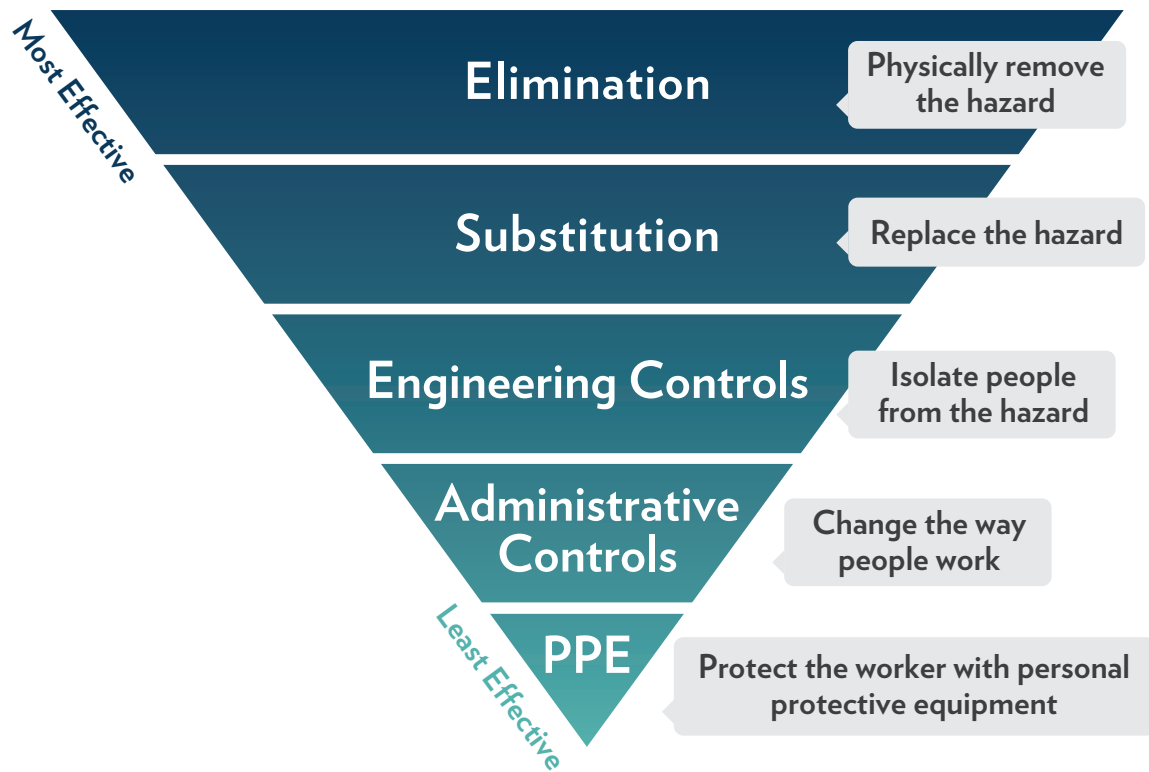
Most Effective

Elimination

Physically remove the hazard

Substitution

Replace the hazard

Engineering Controls

Isolate people from the hazard

Administrative Controls

Change the way people work

PPE

Protect the worker with personal protective equipment

Least Effective